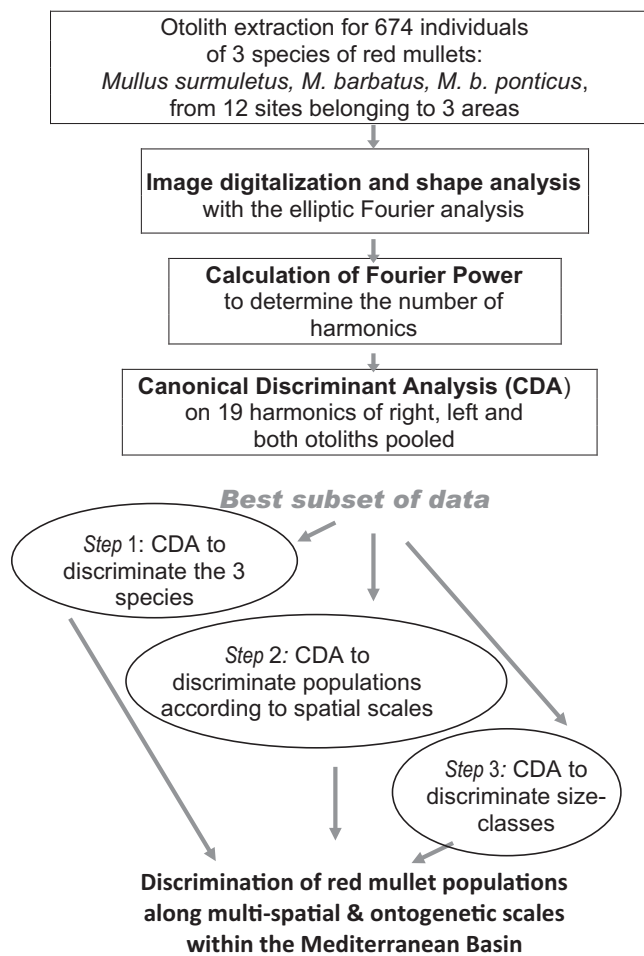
Otolith extraction for 674 individuals of 3 species of red mullets: *Mullus surmuletus, M. barbatus, M. b. ponticus*, from 12 sites belonging to 3 areas

**Image digitalization and shape analysis** with the elliptic Fourier analysis

**Calculation of Fourier Power** to determine the number of harmonics

**Canonical Discriminant Analysis (CDA**) on 19 harmonics of right, left and both otoliths pooled

*Best subset of data*

*Step* 1: CDA to discriminate the 3 species

*Step* 2*:* CDA to discriminate populations according to spatial scales

*Step* 3*:* CDA to discriminate size-classes

**Discrimination of red mullet populations along multi-spatial & ontogenetic scales within the Mediterranean Basin**